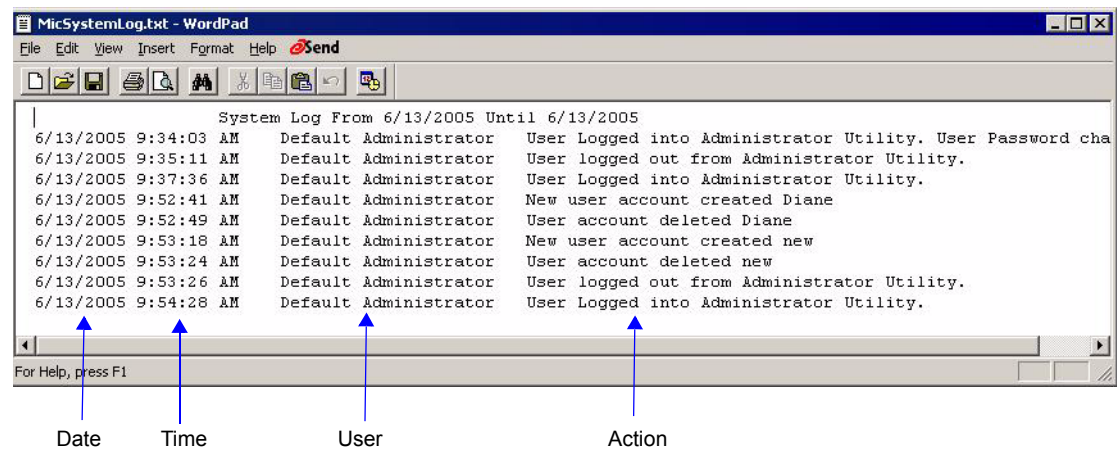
MicSystemLog.txt - WordPad

File Edit View Insert Format Help Send

System Log From 6/13/2005 Until 6/13/2005

| | | | |
|---|---|---|---|
| 6/13/2005 | 9:34:03 AM | Default Administrator | User Logged into Administrator Utility. User Password cha |
| 6/13/2005 | 9:35:11 AM | Default Administrator | User logged out from Administrator Utility. |
| 6/13/2005 | 9:37:36 AM | Default Administrator | User Logged into Administrator Utility. |
| 6/13/2005 | 9:52:41 AM | Default Administrator | New user account created Diane |
| 6/13/2005 | 9:52:49 AM | Default Administrator | User account deleted Diane |
| 6/13/2005 | 9:53:18 AM | Default Administrator | New user account created new |
| 6/13/2005 | 9:53:24 AM | Default Administrator | User account deleted new |
| 6/13/2005 | 9:53:26 AM | Default Administrator | User logged out from Administrator Utility. |
| 6/13/2005 | 9:54:28 AM | Default Administrator | User Logged into Administrator Utility. |

For Help, press F1

Date Time User Action